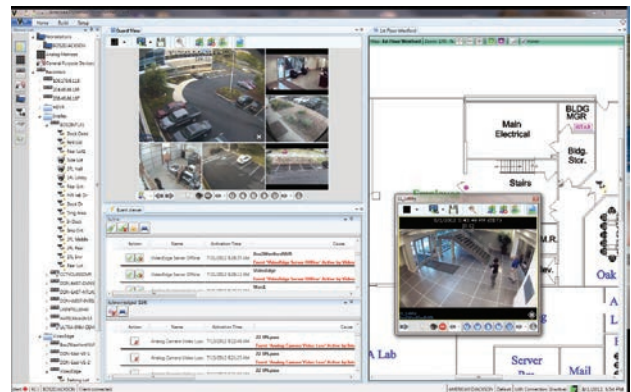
Home Build Setup

Guard View

Event Viewer

Action | Name | Activation Time | Cause

VideoEdge Server Offline

VideoEdge

Acknowledged (10)

Action | Name | Activation Time | Cause

Analog Camera Video Loss

Analog Camera Video Loss

1st Floor Westford

Main Electrical

BLDG MGR

Bldg. Stor.

Stairs

M.R.

Oak

A Lab

Server

Mail